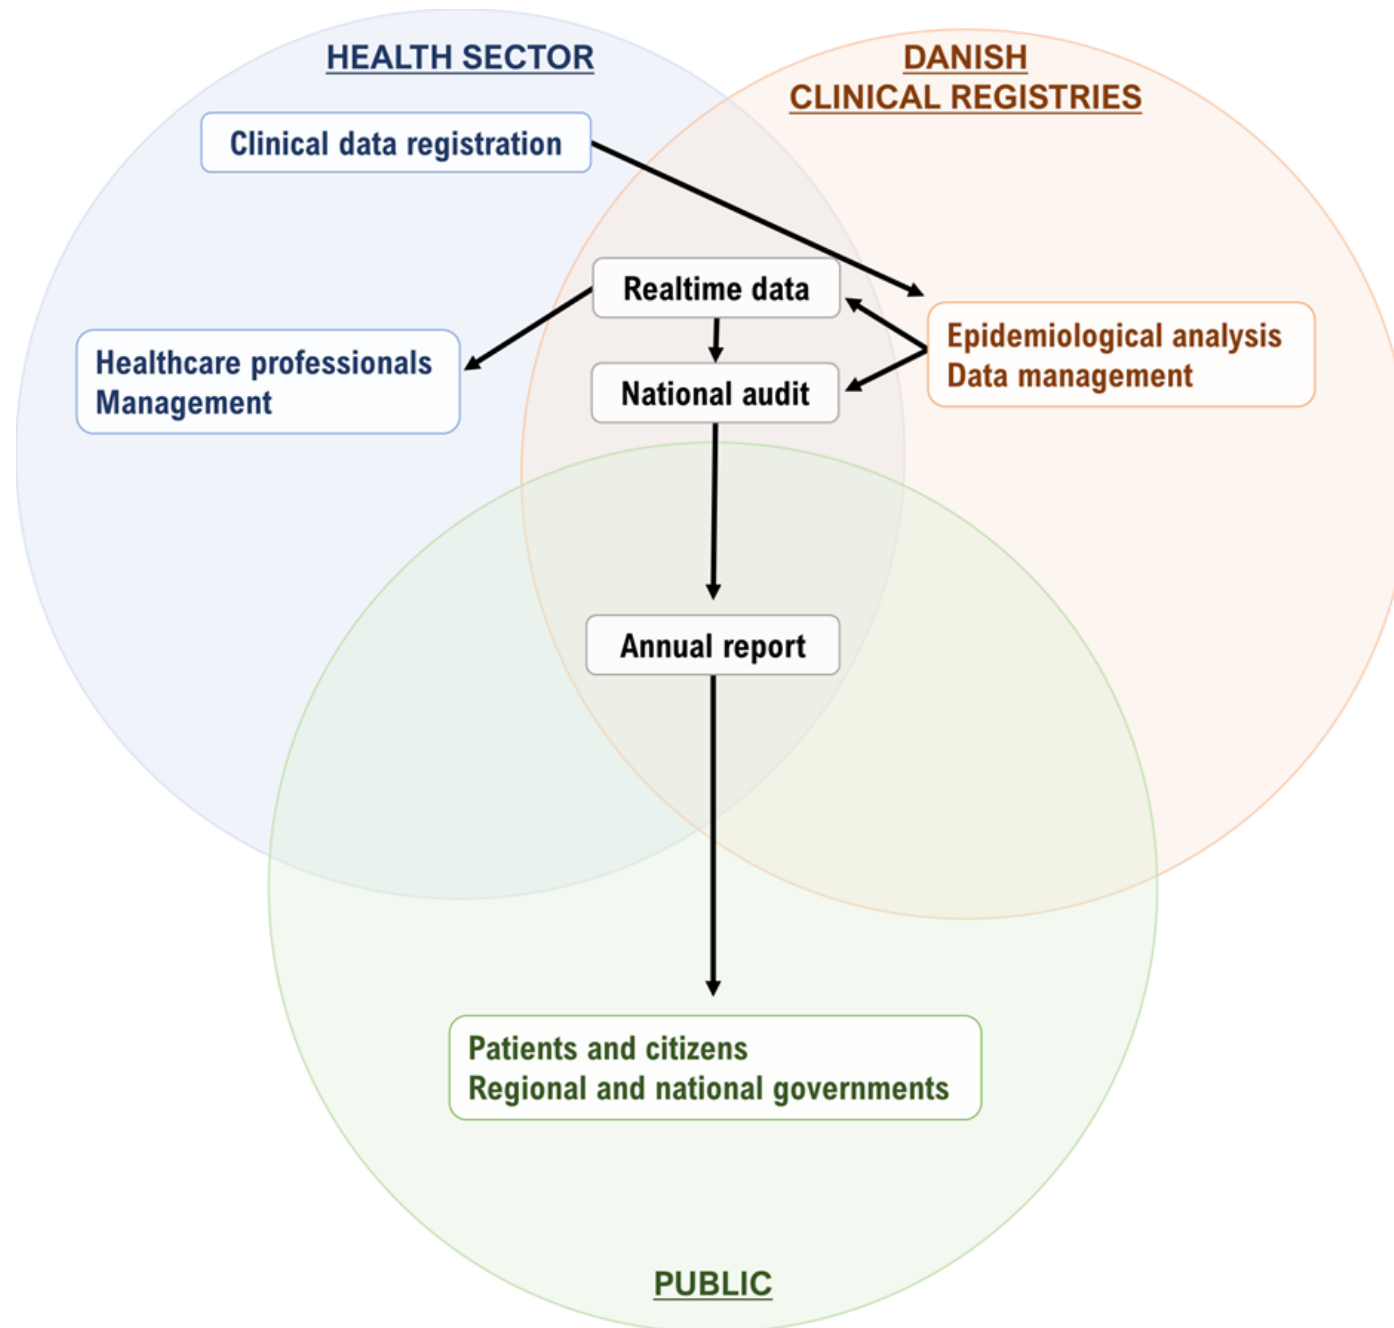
HEALTH SECTOR

DANISH CLINICAL REGISTRIES

Clinical data registration

Realtime data

Healthcare professionals
Management

National audit

Epidemiological analysis
Data management

Annual report

Patients and citizens
Regional and national governments

PUBLIC